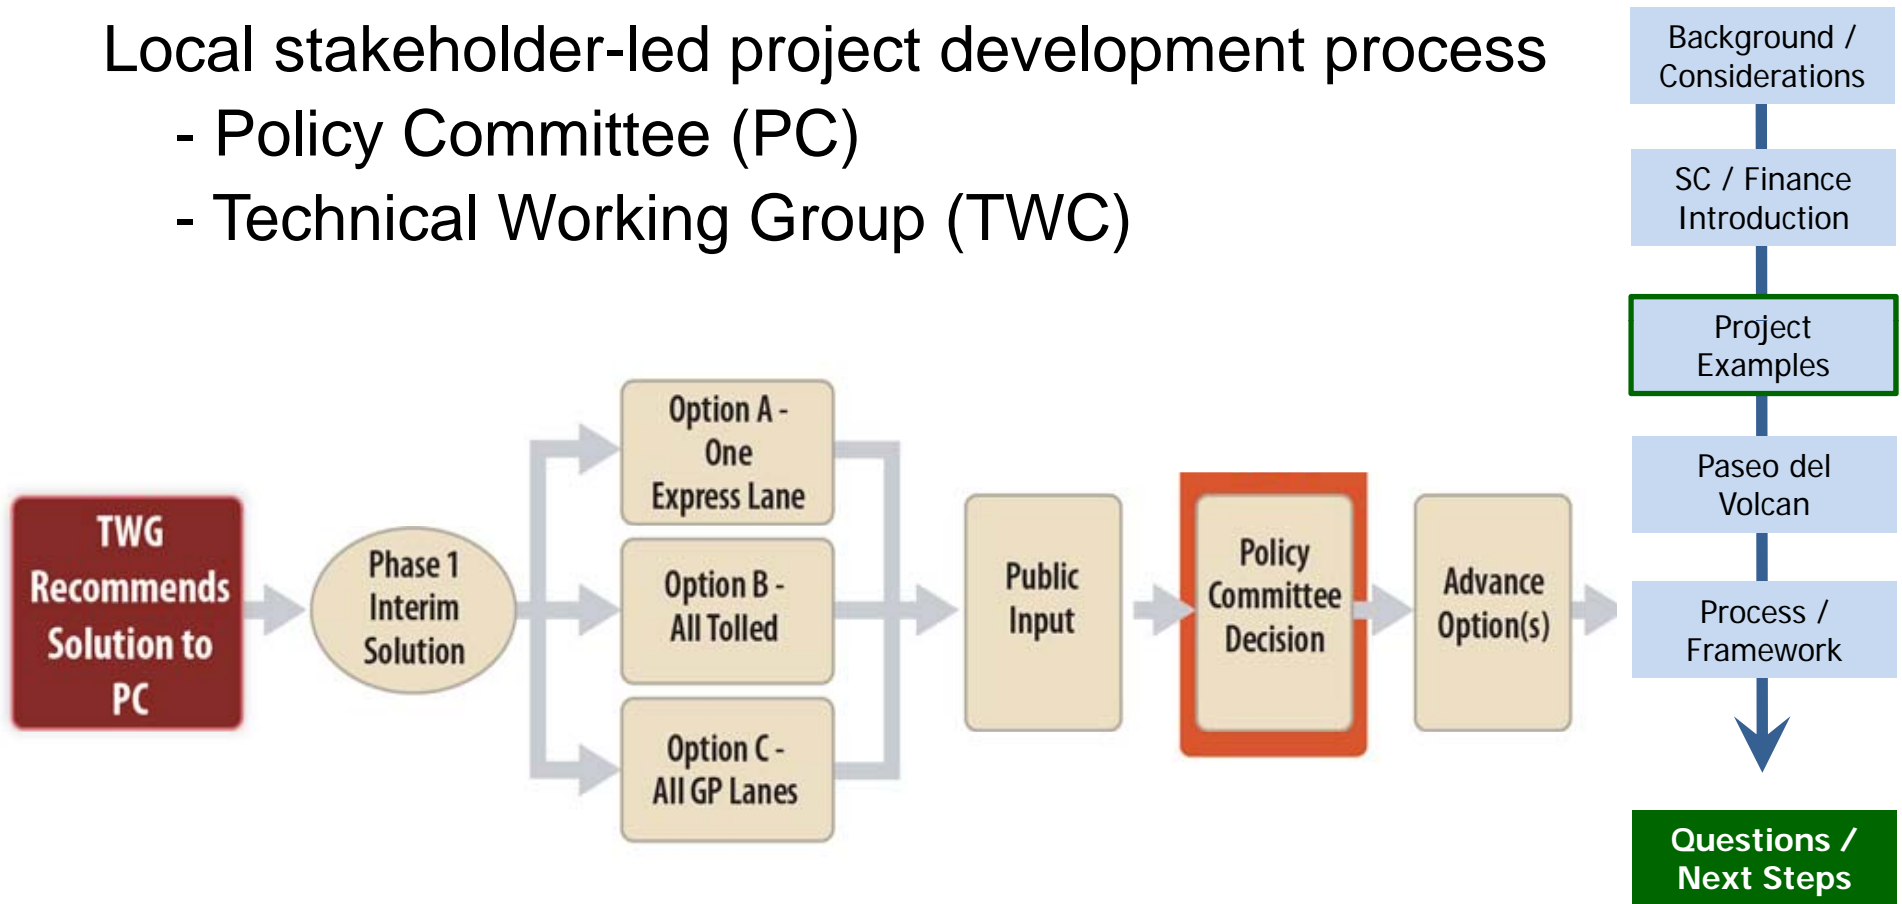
Local stakeholder-led project development process
- Policy Committee (PC)
- Technical Working Group (TWC)

TWG Recommends Solution to PC

Phase 1 Interim Solution

Option A - One Express Lane

Option B - All Tolled

Option C - All GP Lanes

Public Input

Policy Committee Decision

Advance Option(s)

Background / Considerations

SC / Finance Introduction

Project Examples

Paseo del Volcan

Process / Framework

Questions / Next Steps